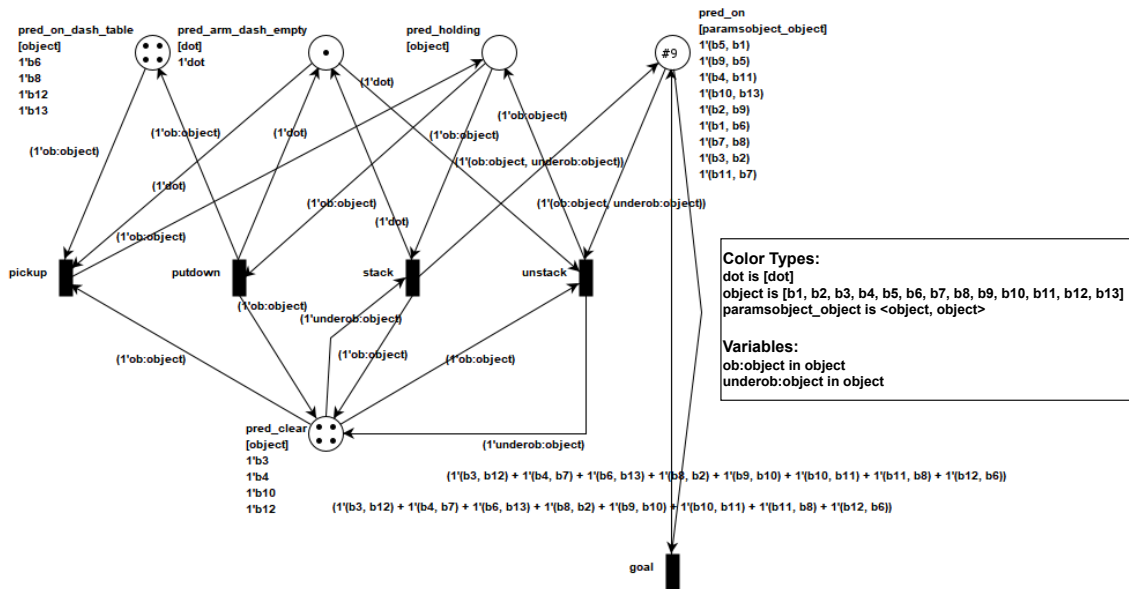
pred_on_dash_table
[object]
1'b6
1'b8
1'b12
1'b13

pred_arm_dash_empty
[dot]
1'dot

pred_holding
[object]

#9

pred_on
[paramsobject_object]
1'(b5, b1)
1'(b9, b5)
1'(b4, b11)
1'(b10, b13)
1'(b2, b9)
1'(b1, b6)
1'(b7, b8)
1'(b3, b2)
1'(b11, b7)

(1'dot)
(1'ob:object)
(1'dot)
(1'ob:object)
(1'ob:object)
(1'ob:object, underob:object))
(1'ob:object)
(1'dot)
(1'ob:object)
(1'dot)
(1'ob:object)
(1'(ob:object, underob:object))

pickup
putdown
stack
unstack

Color Types:
dot is [dot]
object is [b1, b2, b3, b4, b5, b6, b7, b8, b9, b10, b11, b12, b13]
paramsobject_object is <object, object>

Variables:
ob:object in object
underob:object in object

(1'ob:object)
(1'underob:object)
(1'ob:object)
(1'ob:object)
(1'ob:object)
(1'underob:object)

pred_clear
[object]
1'b3
1'b4
1'b10
1'b12

(1'(b3, b12) + 1'(b4, b7) + 1'(b6, b13) + 1'(b8, b2) + 1'(b9, b10) + 1'(b10, b11) + 1'(b11, b8) + 1'(b12, b6))
(1'(b3, b12) + 1'(b4, b7) + 1'(b6, b13) + 1'(b8, b2) + 1'(b9, b10) + 1'(b10, b11) + 1'(b11, b8) + 1'(b12, b6))

goal